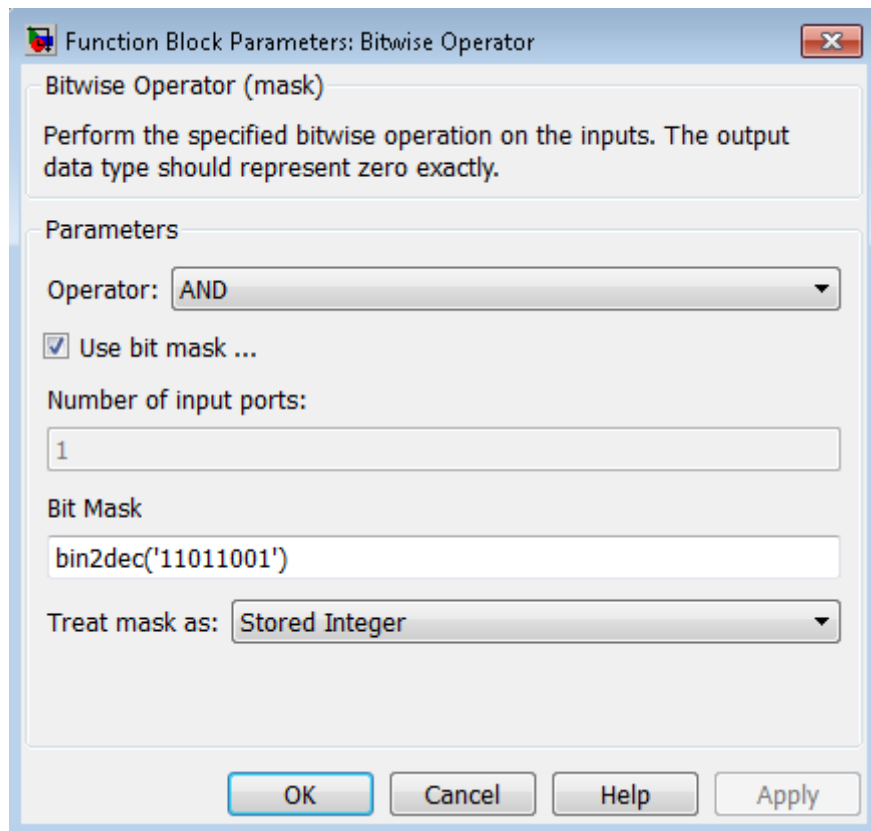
Function Block Parameters: Bitwise Operator

Bitwise Operator (mask)

Perform the specified bitwise operation on the inputs. The output data type should represent zero exactly.

Parameters

Operator: AND

Use bit mask ...

Number of input ports:

1

Bit Mask

bin2dec('11011001')

Treat mask as: Stored Integer

OK Cancel Help Apply